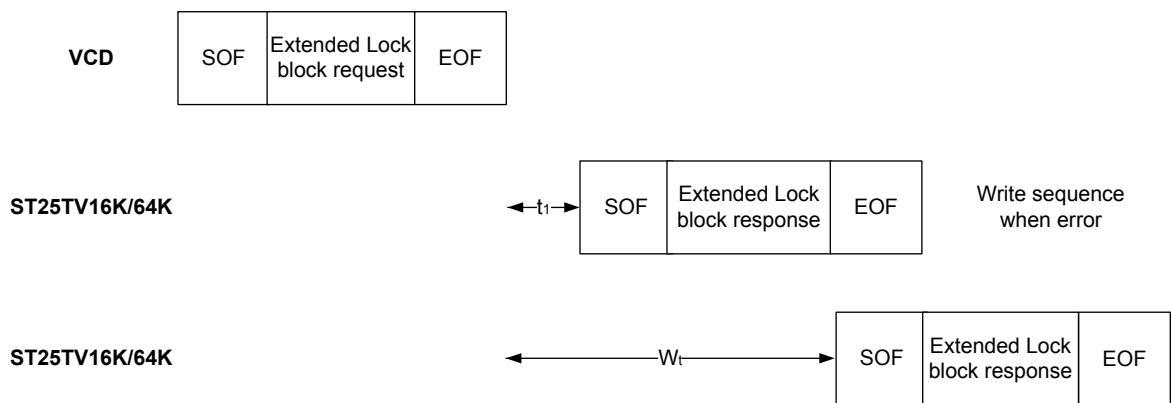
VCD

| SOF | Extended Lock block request | EOF |
|---|---|---|

ST25TV16K/64K

$t_1$

| SOF | Extended Lock block response | EOF |
|---|---|---|

Write sequence when error

ST25TV16K/64K

$W_t$

| SOF | Extended Lock block response | EOF |
|---|---|---|